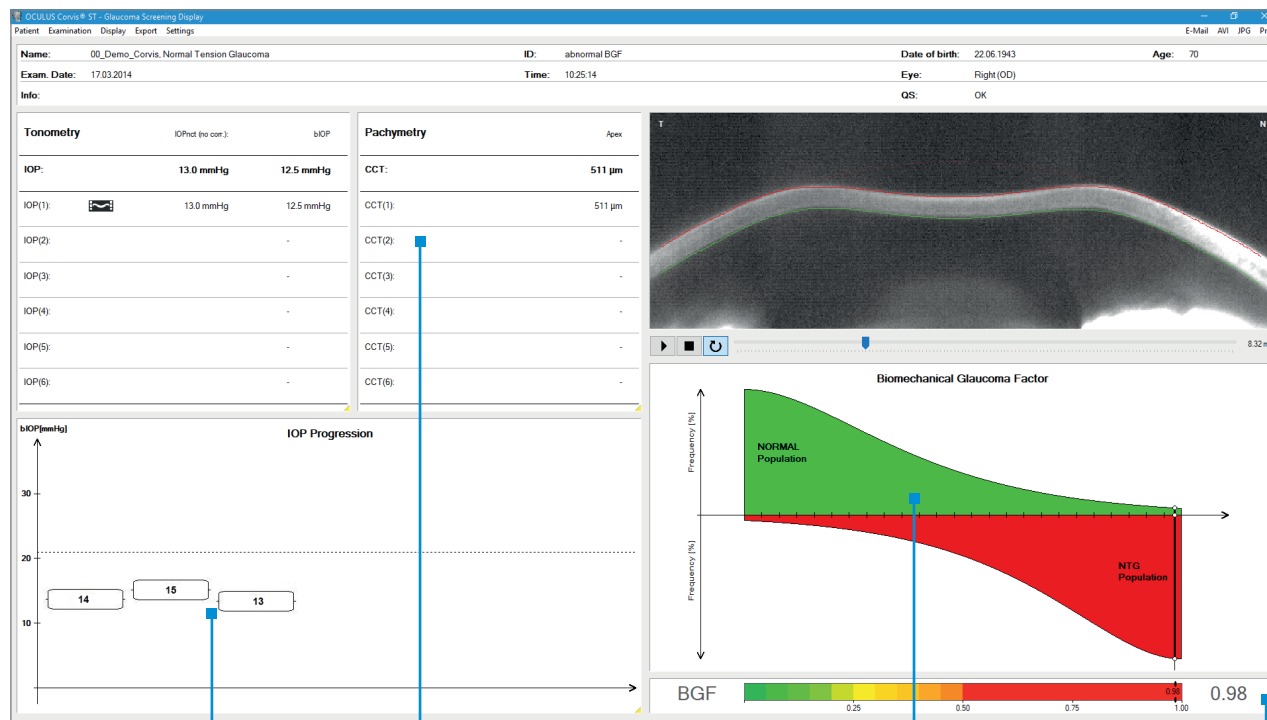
OCULUS Corvis® ST - Glaucoma Screening Display

Patient Examination Display Export Settings

E-Mail AVI JPG Pr

Name: 00_Demo_Corvis, Normal Tension Glaucoma
ID: abnormal BGF
Date of birth: 22.06.1943
Age: 70
Exam. Date: 17.03.2014
Time: 10:25:14
Eye: Right (OD)
Info:
QS: OK

Tonometry IOPnct (no corr.): bIOP

| IOP: | 13.0 mmHg | 12.5 mmHg |
|---|---|---|
| IOP(1): | 13.0 mmHg | 12.5 mmHg |
| IOP(2): | | - |
| IOP(3): | | - |
| IOP(4): | | - |
| IOP(5): | | - |
| IOP(6): | | - |

Pachymetry Apex

| CCT: | 511 µm |
|---|---|
| CCT(1): | 511 µm |
| CCT(2): | - |
| CCT(3): | - |
| CCT(4): | - |
| CCT(5): | - |
| CCT(6): | - |

T N

8.32 m

bIOP[mmHg]
IOP Progression
30
20
10
14
15
13

Biomechanical Glaucoma Factor
Frequency [%]
NORMAL Population
Frequency [%]
NTG Population

BGF
0.98
0.25 0.50 0.75 1.00
0.98